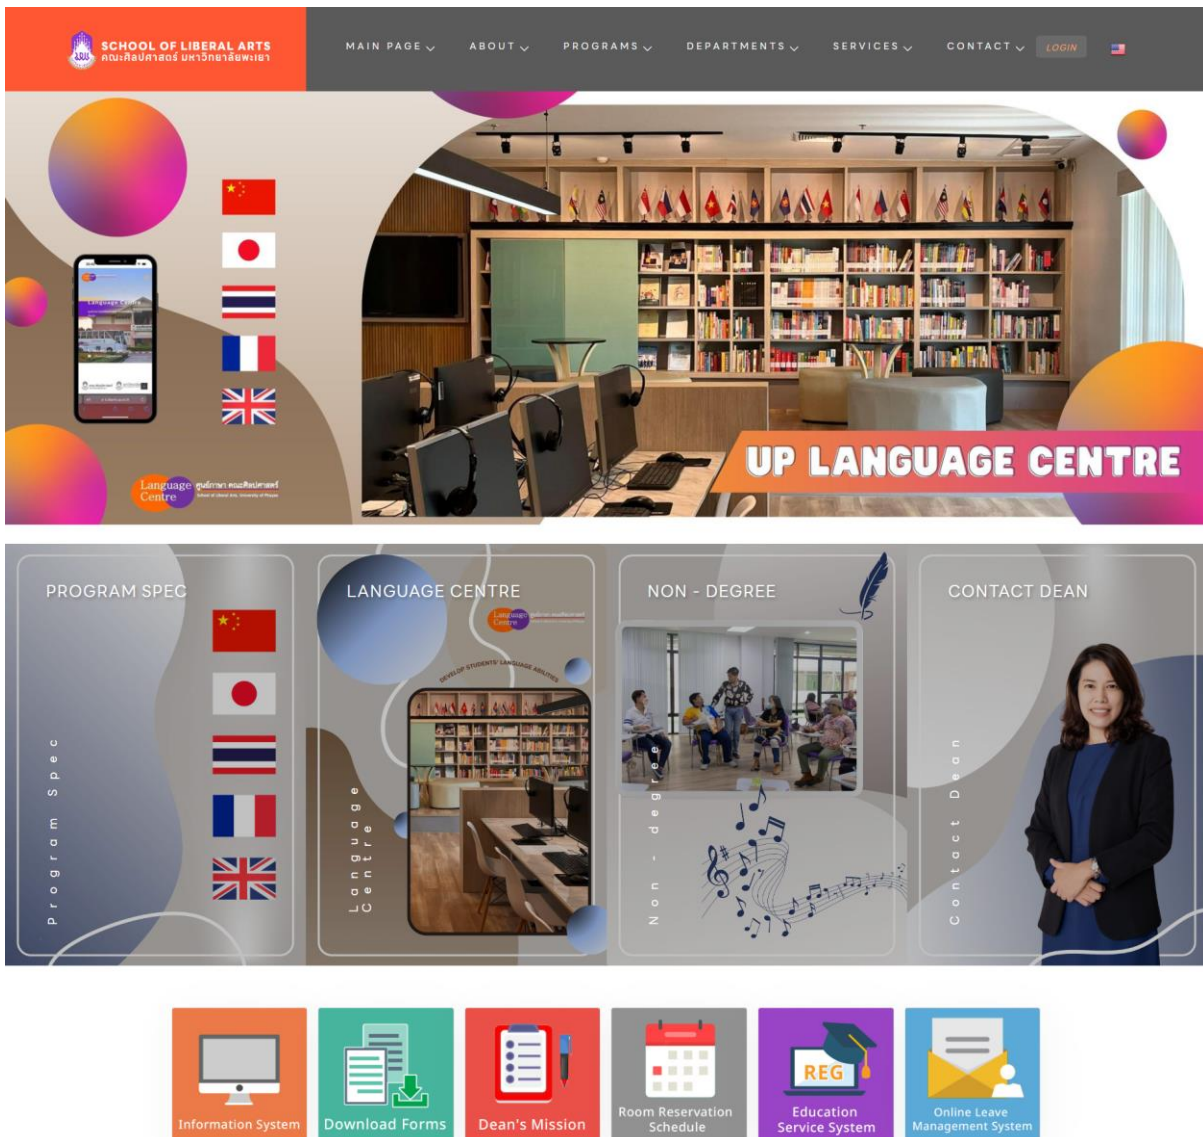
SCHOOL OF LIBERAL ARTS
คณะศิลปศาสตร์ มหาวิทยาลัยพะเยา

MAIN PAGE ABOUT PROGRAMS DEPARTMENTS SERVICES CONTACT LOGIN

Language Centre ศูนย์ภาษา คณะศิลปศาสตร์

UP LANGUAGE CENTRE

PROGRAM SPEC
Program Spec

LANGUAGE CENTRE
Language Centre
DEVELOP STUDENTS' LANGUAGE ABILITIES

NON - DEGREE
Non - degree

CONTACT DEAN
Contact Dean

Information System
Download Forms
Dean's Mission
Room Reservation Schedule
REG
Education Service System
Online Leave Management System